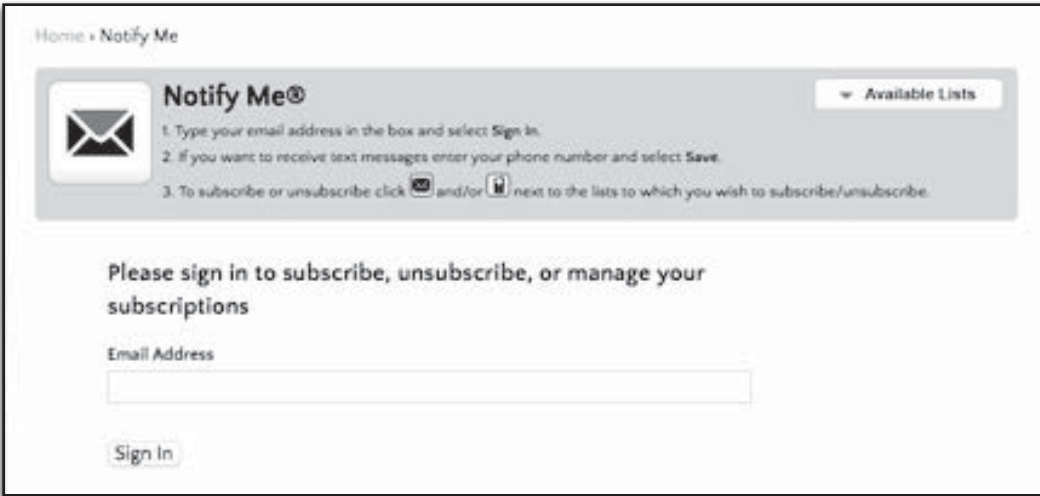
Home › Notify Me

Notify Me®

Available Lists

1. Type your email address in the box and select **Sign In**.

2. If you want to receive text messages enter your phone number and select **Save**.

3. To subscribe or unsubscribe click and/or next to the lists to which you wish to subscribe/unsubscribe.

Please sign in to subscribe, unsubscribe, or manage your subscriptions

Email Address

Sign In